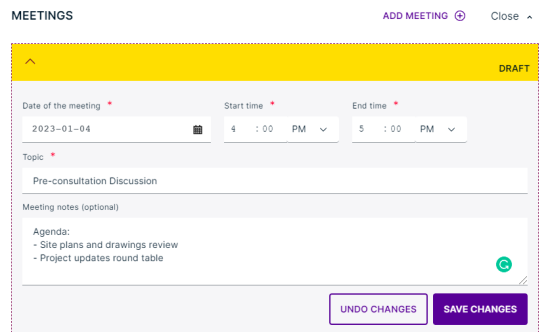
MEETINGS

ADD MEETING

Close

DRAFT

Date of the meeting *

2023-01-04

Start time *

4 : 00 PM

End time *

5 : 00 PM

Topic *

Pre-consultation Discussion

Meeting notes (optional)

Agenda:
- Site plans and drawings review
- Project updates round table

UNDO CHANGES

SAVE CHANGES